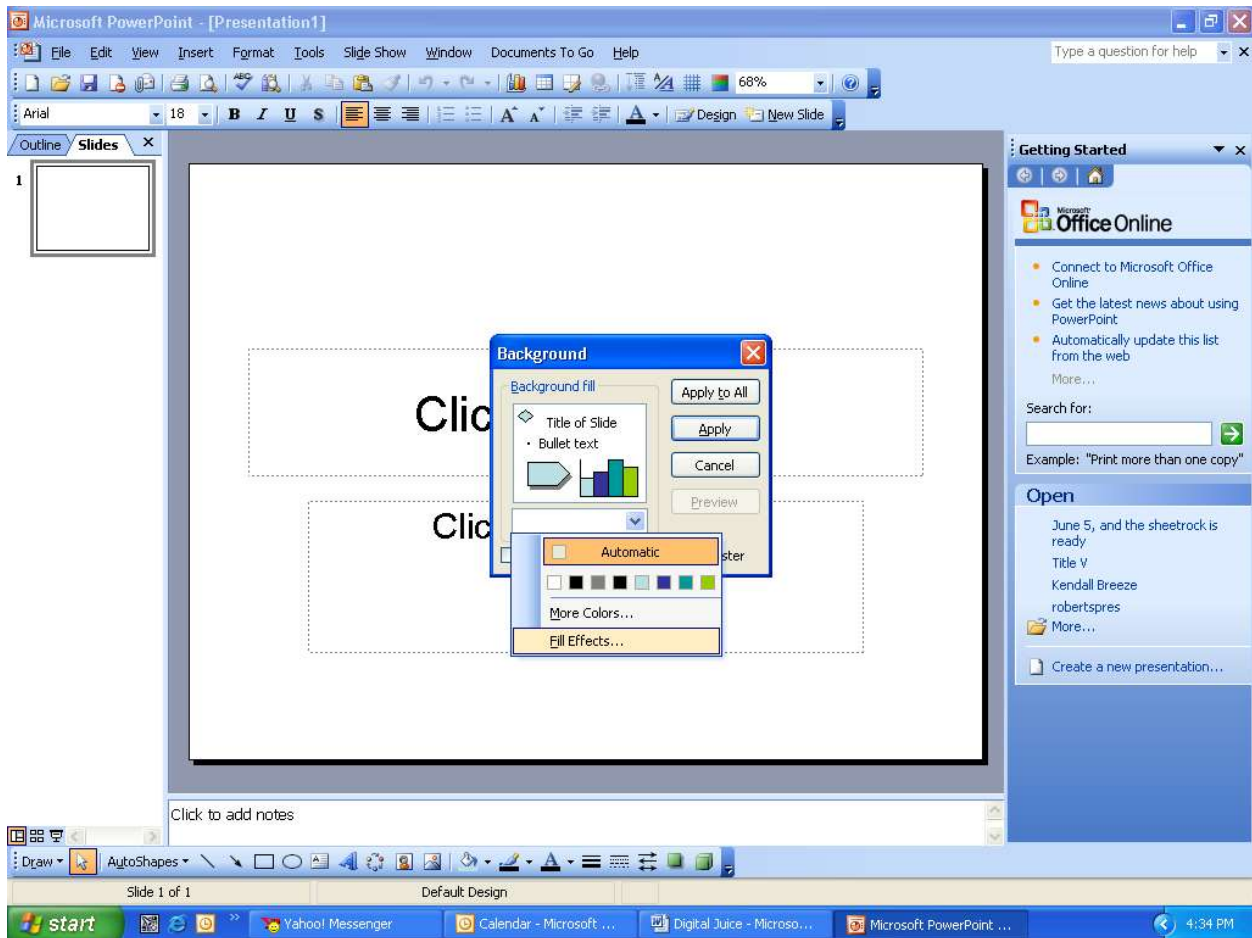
Microsoft PowerPoint - [Presentation1]

File Edit View Insert Format Tools Slide Show Window Documents To Go Help

Type a question for help

68%

Arial 18 B I U S Design New Slide

Outline Slides

1

Clic

Clic

Background

Background fill

Title of Slide
• Bullet text

Apply to All

Apply

Cancel

Preview

ster

Automatic

More Colors...

Fill Effects...

Getting Started

Microsoft Office Online

• Connect to Microsoft Office Online
• Get the latest news about using PowerPoint
• Automatically update this list from the web

More...

Search for:

Example: "Print more than one copy"

Open

June 5, and the sheetrock is ready
Title V
Kendall Breeze
robertspres
More...

Create a new presentation...

Click to add notes

Draw AutoShapes

Slide 1 of 1 Default Design

start Yahoo! Messenger Calendar - Microsoft ... Digital Juice - Microso... Microsoft PowerPoint ... 4:34 PM